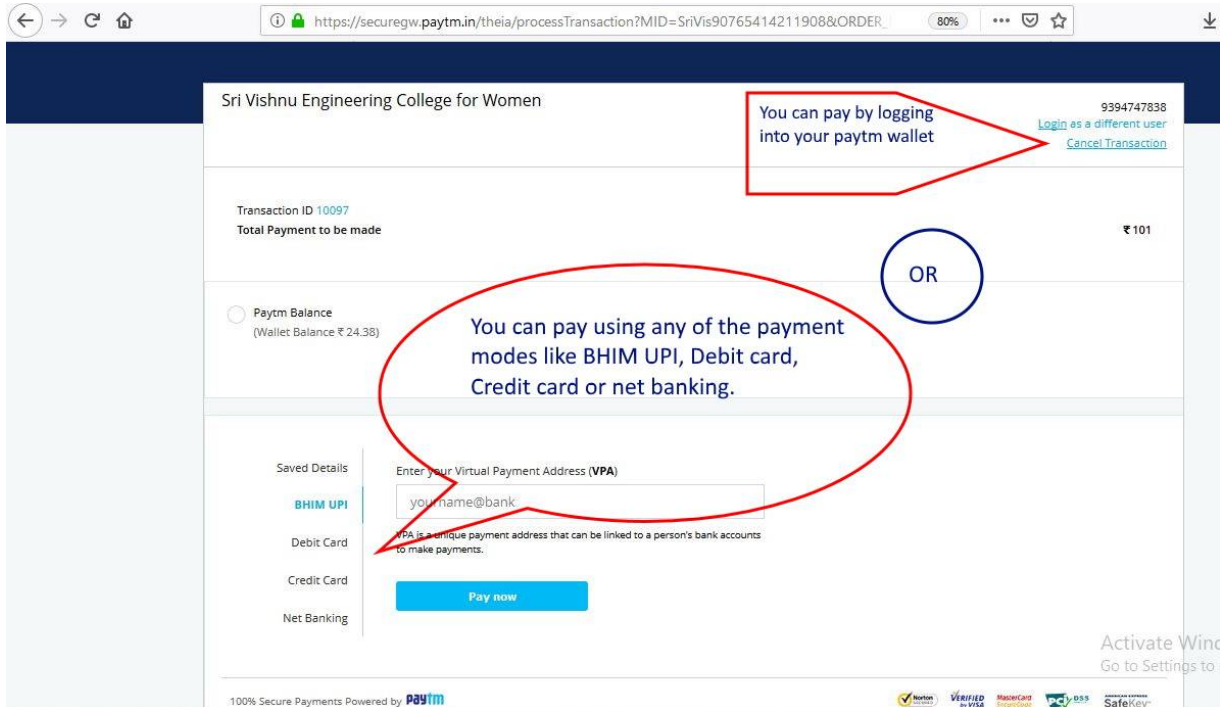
https://securegw.paytm.in/theia/processTransaction?MID=SriVis90765414211908&ORDER_

80%

Sri Vishnu Engineering College for Women

You can pay by logging into your paytm wallet

9394747838
Login as a different user
Cancel Transaction

Transaction ID 10097
Total Payment to be made

₹ 101

OR

Paytm Balance
(Wallet Balance ₹ 24.38)

You can pay using any of the payment modes like BHIM UPI, Debit card, Credit card or net banking.

Saved Details
BHIM UPI
Debit Card
Credit Card
Net Banking

Enter your Virtual Payment Address (VPA)

yourname@bank

VPA is a unique payment address that can be linked to a person's bank accounts to make payments.

Pay now

Activate Wind
Go to Settings to

100% Secure Payments Powered by Paytm

Norton
VERIFIED by VISA
MasterCard SecureCode
PCI DSS
SafeKey